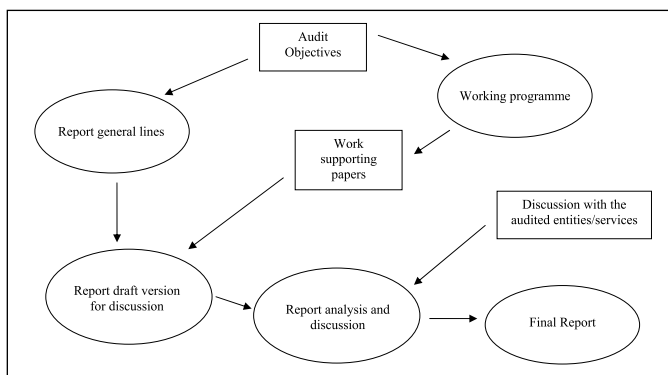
Audit Objectives

Working programme

Report general lines

Work supporting papers

Discussion with the audited entities/services

Report draft version for discussion

Report analysis and discussion

Final Report